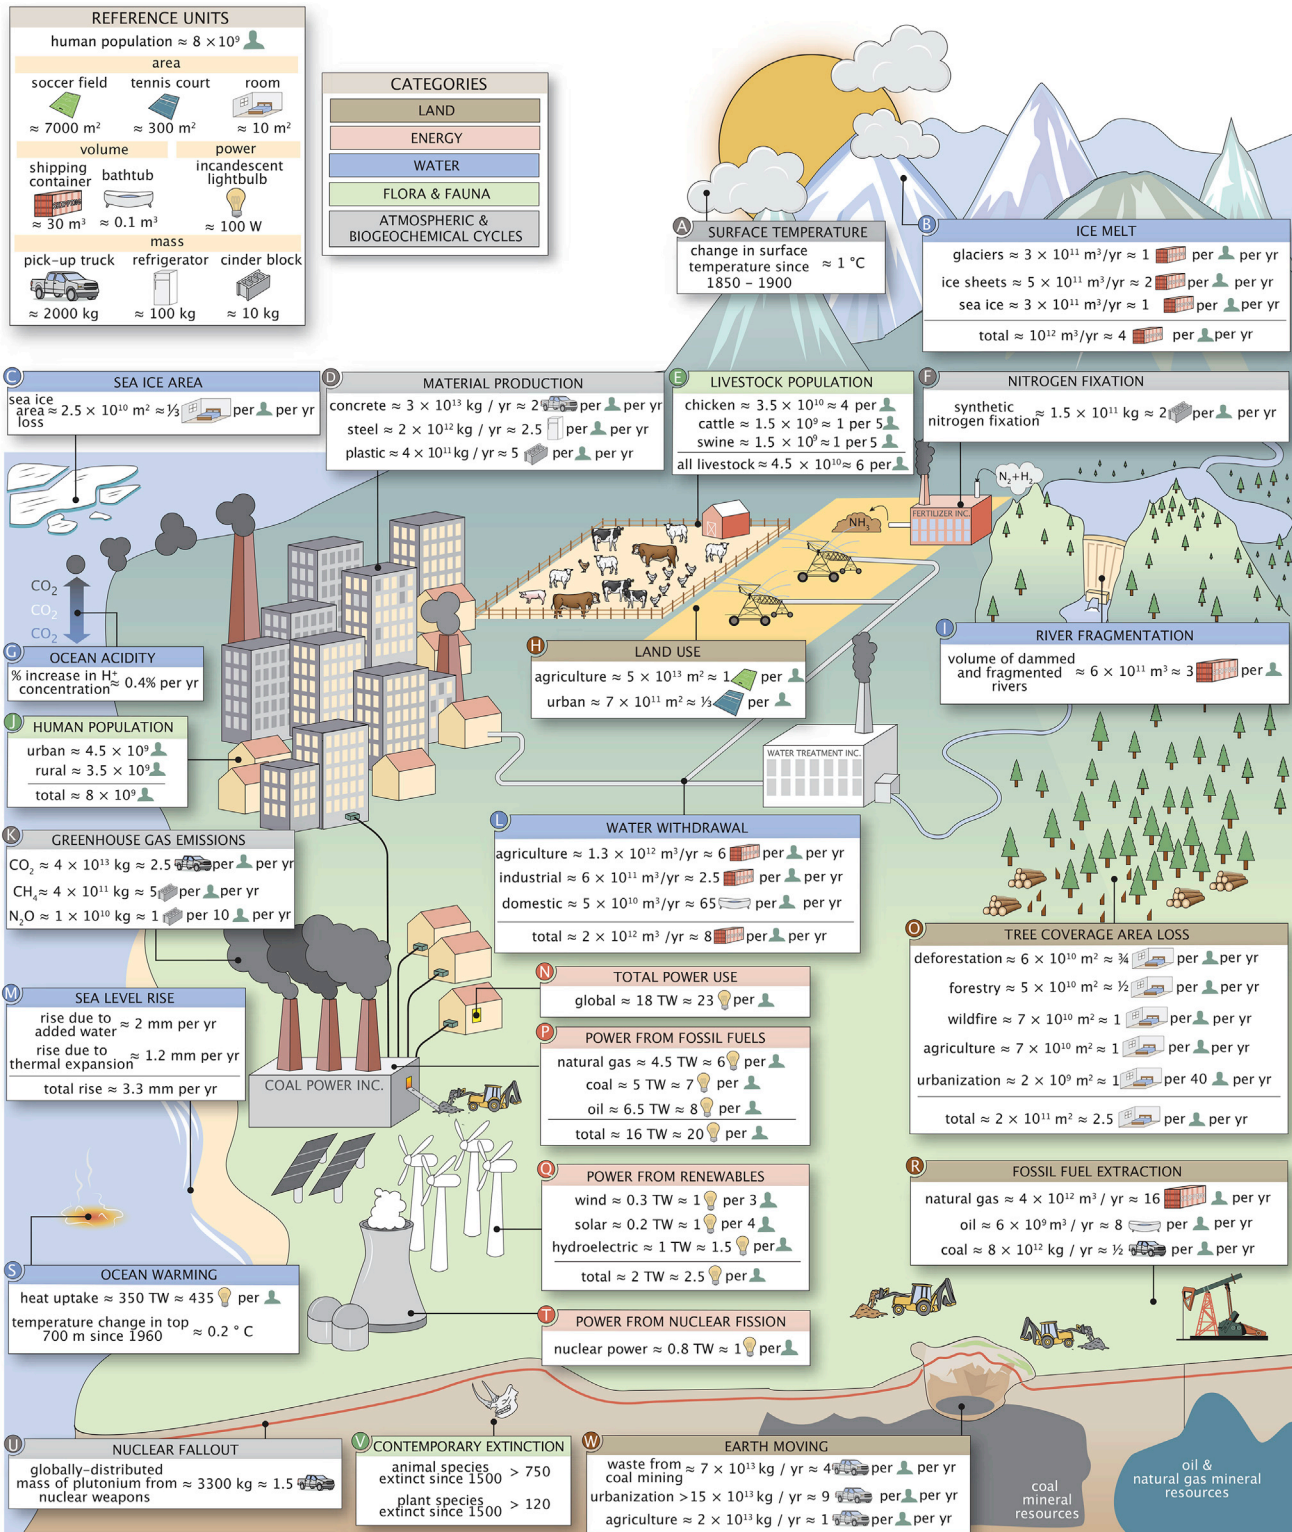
REFERENCE UNITS
human population ≈ 8 × $10^9$
area
soccer field tennis court room
≈ 7000 m² ≈ 300 m² ≈ 10 m²
volume power
shipping container bathtub incandescent lightbulb
≈ 30 m³ ≈ 0.1 m³ ≈ 100 W
mass
pick-up truck refrigerator cinder block
≈ 2000 kg ≈ 100 kg ≈ 10 kg

CATEGORIES
LAND
ENERGY
WATER
FLORA & FAUNA
ATMOSPHERIC & BIOGEOCHEMICAL CYCLES

A SURFACE TEMPERATURE
change in surface temperature since 1850 – 1900 ≈ 1 °C

B ICE MELT
glaciers ≈ 3 × $10^{11}$ m³/yr ≈ 1 per per yr
ice sheets ≈ 5 × $10^{11}$ m³/yr ≈ 2 per per yr
sea ice ≈ 3 × $10^{11}$ m³/yr ≈ 1 per per yr
total ≈ $10^{12}$ m³/yr ≈ 4 per per yr

C SEA ICE AREA
sea ice area loss ≈ 2.5 × $10^{10}$ m² ≈ ⅓ per per yr

D MATERIAL PRODUCTION
concrete ≈ 3 × $10^{13}$ kg / yr ≈ 2 per per yr
steel ≈ 2 × $10^{12}$ kg / yr ≈ 2.5 per per yr
plastic ≈ 4 × $10^{11}$ kg / yr ≈ 5 per per yr

E LIVESTOCK POPULATION
chicken ≈ 3.5 × $10^{10}$ ≈ 4 per
cattle ≈ 1.5 × $10^9$ ≈ 1 per 5
swine ≈ 1.5 × $10^9$ ≈ 1 per 5
all livestock ≈ 4.5 × $10^{10}$ ≈ 6 per

F NITROGEN FIXATION
synthetic nitrogen fixation ≈ 1.5 × $10^{11}$ kg ≈ 2 per per yr

$N_2+H_2$
FERTILIZER INC.
$NH_3$

CO₂
CO₂
CO₂

G OCEAN ACIDITY
% increase in H⁺ concentration ≈ 0.4% per yr

H LAND USE
agriculture ≈ 5 × $10^{13}$ m² ≈ 1 per
urban ≈ 7 × $10^{11}$ m² ≈ ⅓ per

I RIVER FRAGMENTATION
volume of dammed and fragmented rivers ≈ 6 × $10^{11}$ m³ ≈ 3 per

J HUMAN POPULATION
urban ≈ 4.5 × $10^9$
rural ≈ 3.5 × $10^9$
total ≈ 8 × $10^9$

WATER TREATMENT INC.

K GREENHOUSE GAS EMISSIONS
$CO_2$ ≈ 4 × $10^{13}$ kg ≈ 2.5 per per yr
$CH_4$ ≈ 4 × $10^{11}$ kg ≈ 5 per per yr
$N_2O$ ≈ 1 × $10^{10}$ kg ≈ 1 per 10 per yr

L WATER WITHDRAWAL
agriculture ≈ 1.3 × $10^{12}$ m³/yr ≈ 6 per per yr
industrial ≈ 6 × $10^{11}$ m³/yr ≈ 2.5 per per yr
domestic ≈ 5 × $10^{10}$ m³/yr ≈ 65 per per yr
total ≈ 2 × $10^{12}$ m³ /yr ≈ 8 per per yr

M SEA LEVEL RISE
rise due to added water ≈ 2 mm per yr
rise due to thermal expansion ≈ 1.2 mm per yr
total rise ≈ 3.3 mm per yr

COAL POWER INC.

N TOTAL POWER USE
global ≈ 18 TW ≈ 23 per

O TREE COVERAGE AREA LOSS
deforestation ≈ 6 × $10^{10}$ m² ≈ ¾ per per yr
forestry ≈ 5 × $10^{10}$ m² ≈ ½ per per yr
wildfire ≈ 7 × $10^{10}$ m² ≈ 1 per per yr
agriculture ≈ 7 × $10^{10}$ m² ≈ 1 per per yr
urbanization ≈ 2 × $10^9$ m² ≈ 1 per 40 per yr
total ≈ 2 × $10^{11}$ m² ≈ 2.5 per per yr

P POWER FROM FOSSIL FUELS
natural gas ≈ 4.5 TW ≈ 6 per
coal ≈ 5 TW ≈ 7 per
oil ≈ 6.5 TW ≈ 8 per
total ≈ 16 TW ≈ 20 per

Q POWER FROM RENEWABLES
wind ≈ 0.3 TW ≈ 1 per 3
solar ≈ 0.2 TW ≈ 1 per 4
hydroelectric ≈ 1 TW ≈ 1.5 per
total ≈ 2 TW ≈ 2.5 per

R FOSSIL FUEL EXTRACTION
natural gas ≈ 4 × $10^{12}$ m³ / yr ≈ 16 per per yr
oil ≈ 6 × $10^9$ m³ / yr ≈ 8 per per yr
coal ≈ 8 × $10^{12}$ kg / yr ≈ ½ per per yr

S OCEAN WARMING
heat uptake ≈ 350 TW ≈ 435 per
temperature change in top 700 m since 1960 ≈ 0.2 ° C

T POWER FROM NUCLEAR FISSION
nuclear power ≈ 0.8 TW ≈ 1 per

U NUCLEAR FALLOUT
globally-distributed mass of plutonium from nuclear weapons ≈ 3300 kg ≈ 1.5

V CONTEMPORARY EXTINCTION
animal species extinct since 1500 > 750
plant species extinct since 1500 > 120

W EARTH MOVING
waste from coal mining ≈ 7 × $10^{13}$ kg / yr ≈ 4 per per yr
urbanization >15 × $10^{13}$ kg / yr ≈ 9 per per yr
agriculture ≈ 2 × $10^{13}$ kg / yr ≈ 1 per per yr

coal mineral resources
oil & natural gas mineral resources